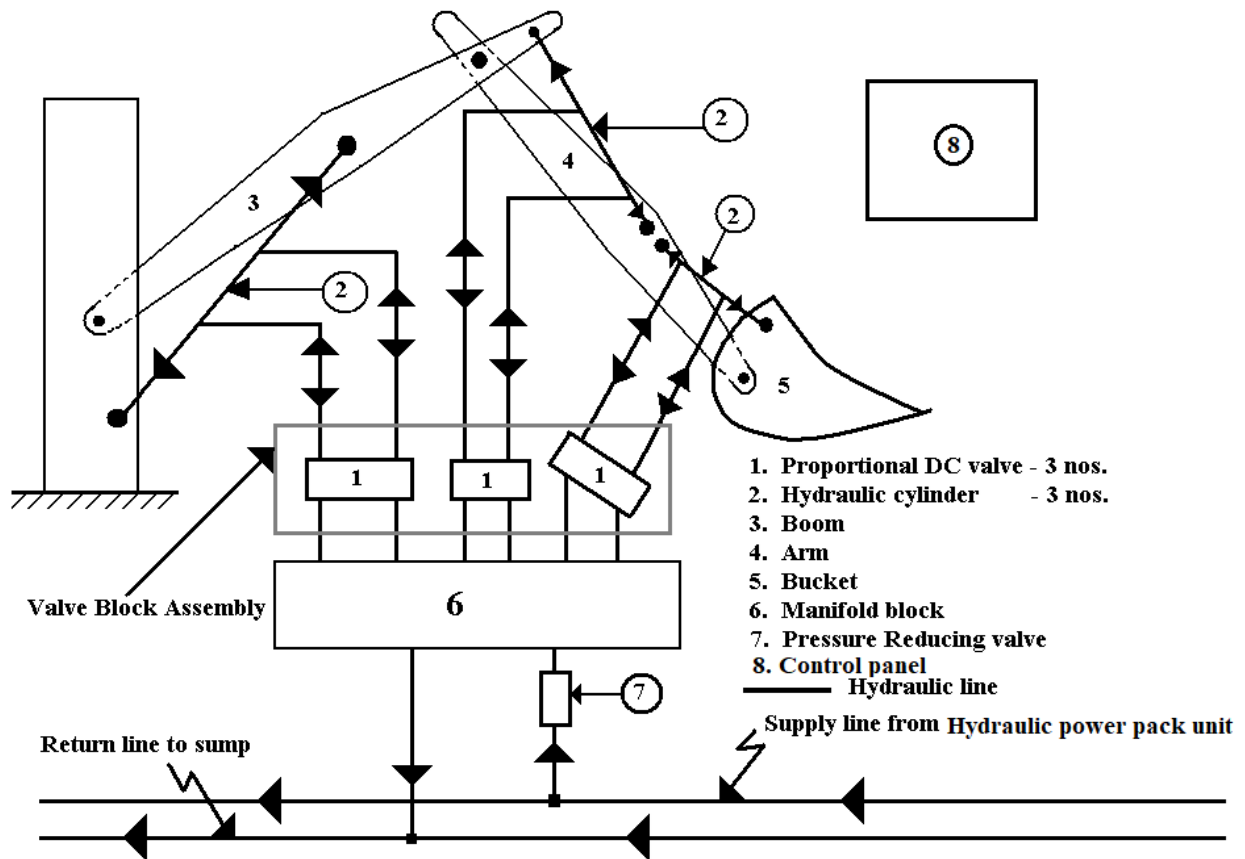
2

4

8

3

2

2

5

1

1

1

Valve Block Assembly

6

7

1. Proportional DC valve - 3 nos.
2. Hydraulic cylinder - 3 nos.
3. Boom
4. Arm
5. Bucket
6. Manifold block
7. Pressure Reducing valve
8. Control panel

Hydraulic line

Supply line from Hydraulic power pack unit

Return line to sump